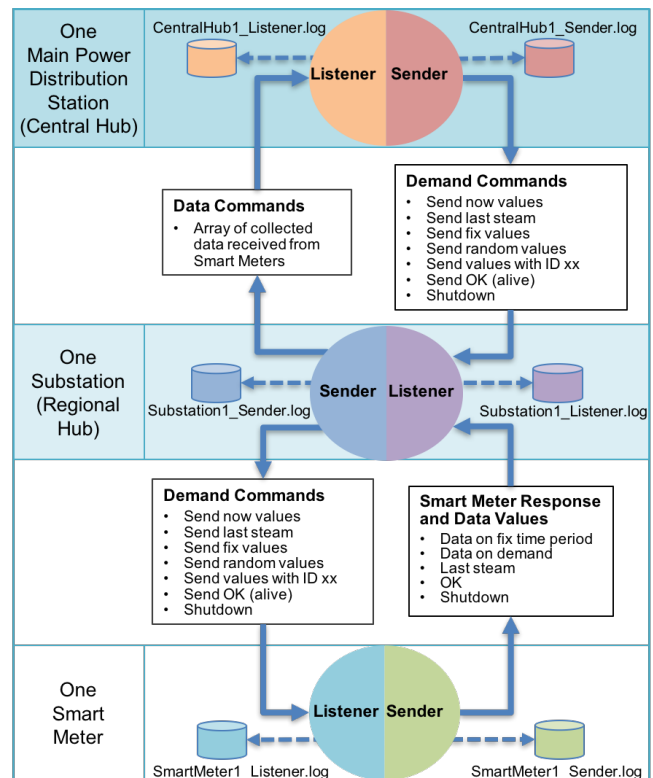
One Main Power Distribution Station (Central Hub)

CentralHub1_Listener.log

Listener

Sender

CentralHub1_Sender.log

Data Commands
• Array of collected data received from Smart Meters

Demand Commands
• Send now values
• Send last steam
• Send fix values
• Send random values
• Send values with ID xx
• Send OK (alive)
• Shutdown

One Substation (Regional Hub)

Substation1_Sender.log

Sender

Listener

Substation1_Listener.log

Demand Commands
• Send now values
• Send last steam
• Send fix values
• Send random values
• Send values with ID xx
• Send OK (alive)
• Shutdown

Smart Meter Response and Data Values
• Data on fix time period
• Data on demand
• Last steam
• OK
• Shutdown

One Smart Meter

Listener

Sender

SmartMeter1_Listener.log

SmartMeter1_Sender.log